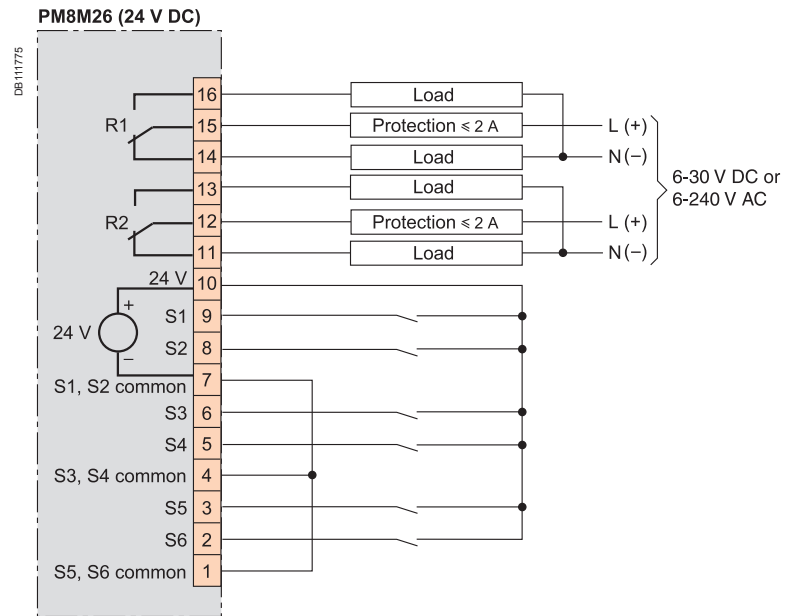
PM8M26 (24 V DC)

DB111775

R1
16
15
14
R2
13
12
11
24 V
10
+
24 V
S1
9
S2
8
−
S1, S2 common
7
S3
6
S4
5
S3, S4 common
4
S5
3
S6
2
S5, S6 common
1

Load
Protection ≤ 2 A
Load
Load
Protection ≤ 2 A
Load

L (+)
N (−)
L (+)
N (−)

6-30 V DC or
6-240 V AC